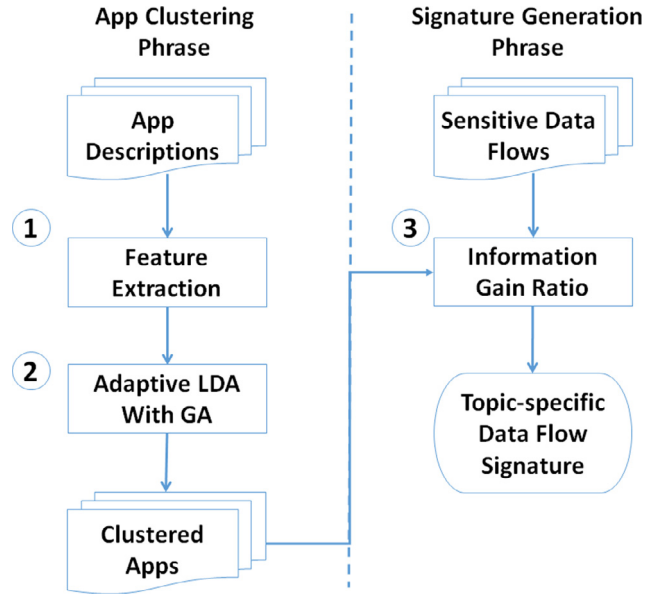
App Clustering Phrase

App Descriptions

1

Feature Extraction

2

Adaptive LDA With GA

Clustered Apps

Signature Generation Phrase

Sensitive Data Flows

3

Information Gain Ratio

Topic-specific Data Flow Signature